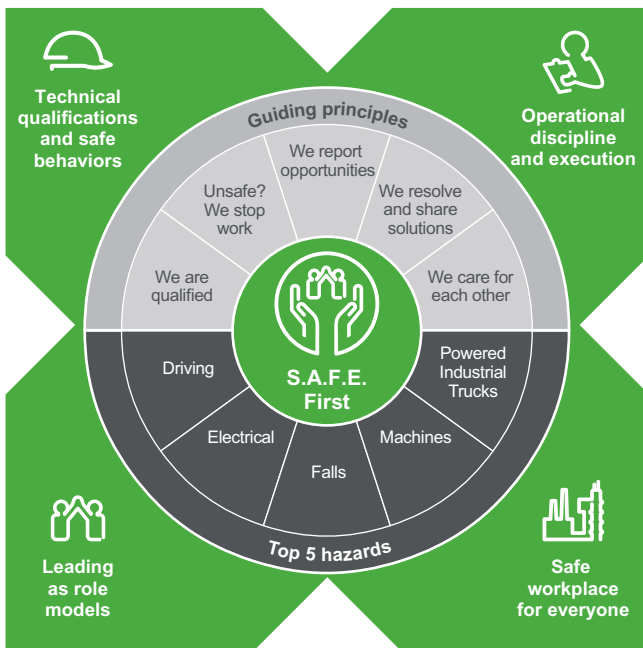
Technical qualifications and safe behaviors

Operational discipline and execution

Guiding principles

We are qualified

Unsafe? We stop work

We report opportunities

We resolve and share solutions

We care for each other

S.A.F.E. First

Driving

Electrical

Falls

Machines

Powered Industrial Trucks

Top 5 hazards

Leading as role models

Safe workplace for everyone